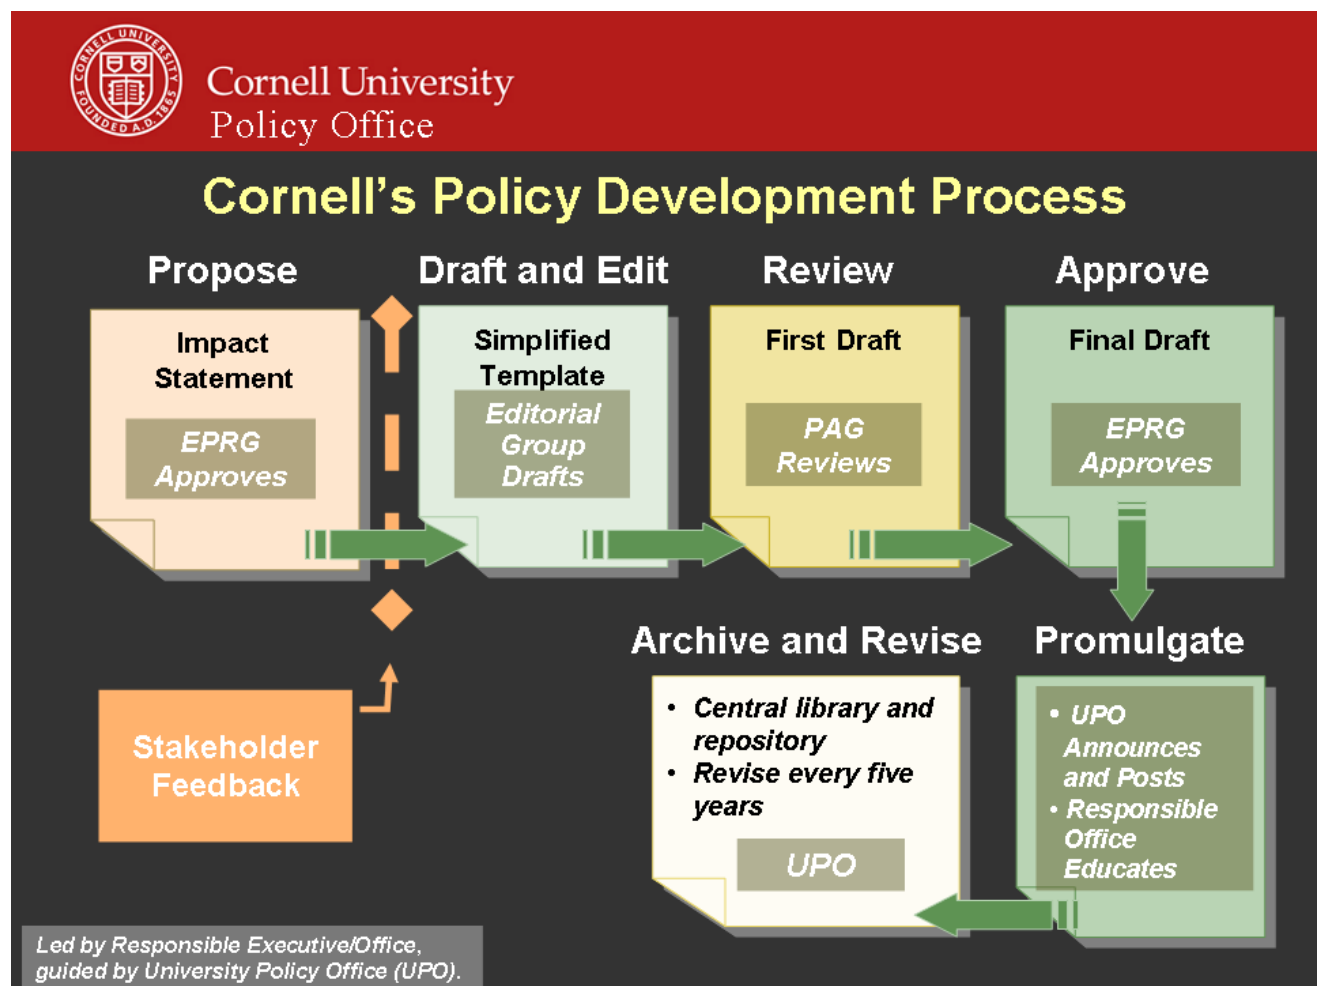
CORNELL UNIVERSITY FOUNDED A.D. 1865

Cornell University
Policy Office

Cornell's Policy Development Process

Propose

Impact Statement

EPRG Approves

Draft and Edit

Simplified Template

Editorial Group Drafts

Review

First Draft

PAG Reviews

Approve

Final Draft

EPRG Approves

Stakeholder Feedback

Archive and Revise

• Central library and repository
• Revise every five years

UPO

Promulgate

• UPO Announces and Posts
• Responsible Office Educates

Led by Responsible Executive/Office, guided by University Policy Office (UPO).